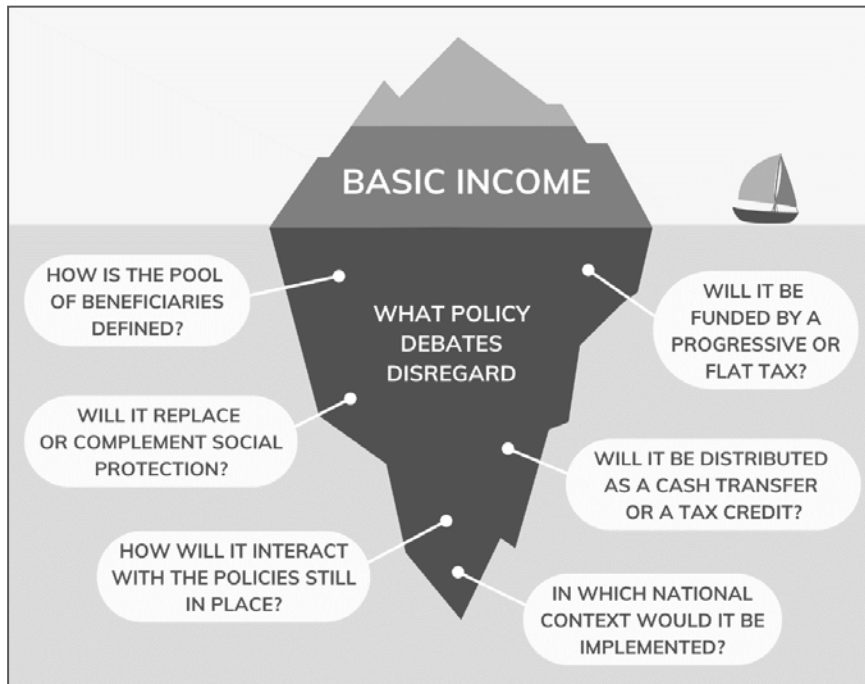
BASIC INCOME

WHAT POLICY DEBATES DISREGARD

HOW IS THE POOL OF BENEFICIARIES DEFINED?

WILL IT BE FUNDED BY A PROGRESSIVE OR FLAT TAX?

WILL IT REPLACE OR COMPLEMENT SOCIAL PROTECTION?

WILL IT BE DISTRIBUTED AS A CASH TRANSFER OR A TAX CREDIT?

HOW WILL IT INTERACT WITH THE POLICIES STILL IN PLACE?

IN WHICH NATIONAL CONTEXT WOULD IT BE IMPLEMENTED?